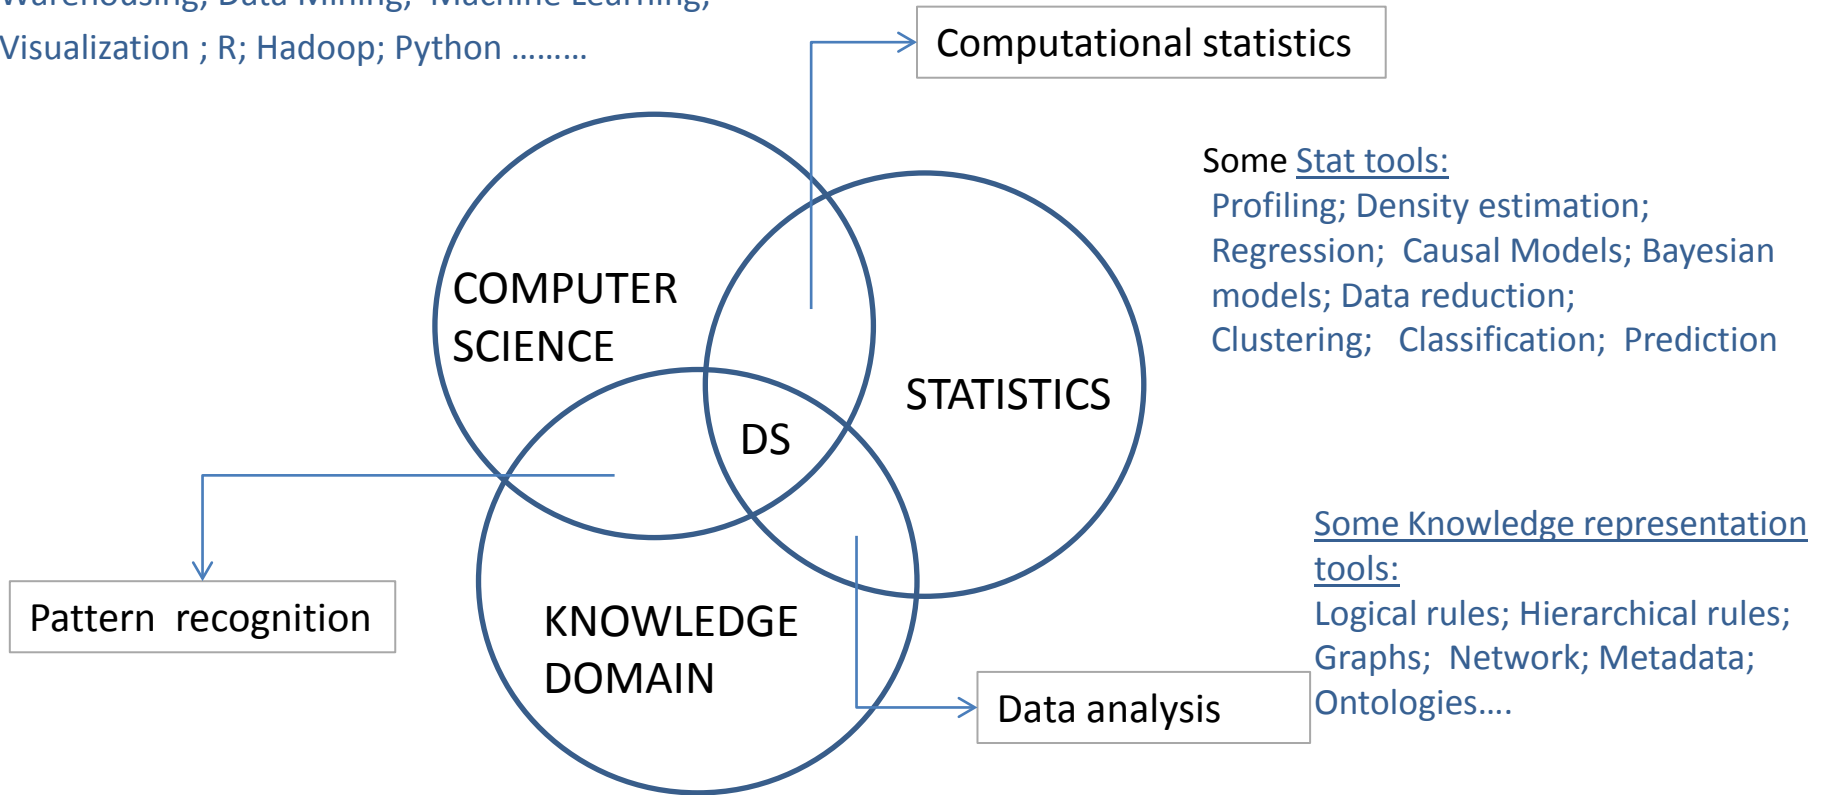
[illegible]
Visualization ; R; Hadoop; Python ………

Computational statistics

Some Stat tools:
Profiling; Density estimation; Regression; Causal Models; Bayesian models; Data reduction; Clustering; Classification; Prediction

COMPUTER SCIENCE

STATISTICS

DS

KNOWLEDGE DOMAIN

Pattern recognition

Some Knowledge representation tools:
Logical rules; Hierarchical rules; Graphs; Network; Metadata; Ontologies….

Data analysis